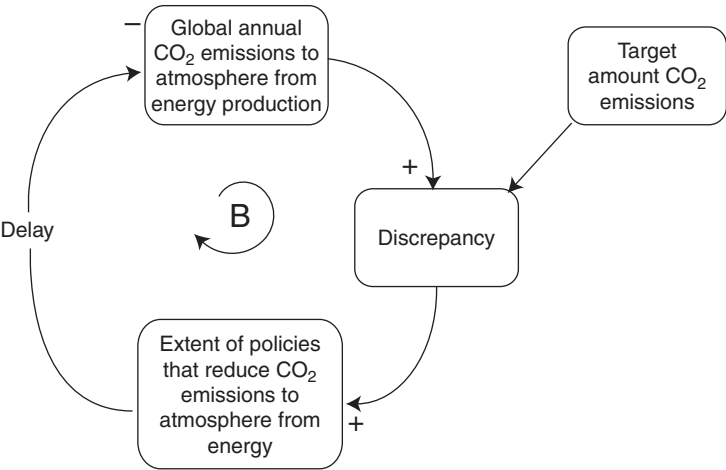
−

Global annual $CO_2$ emissions to atmosphere from energy production

Target amount $CO_2$ emissions

+

B

Delay

Discrepancy

Extent of policies that reduce $CO_2$ emissions to atmosphere from energy

+